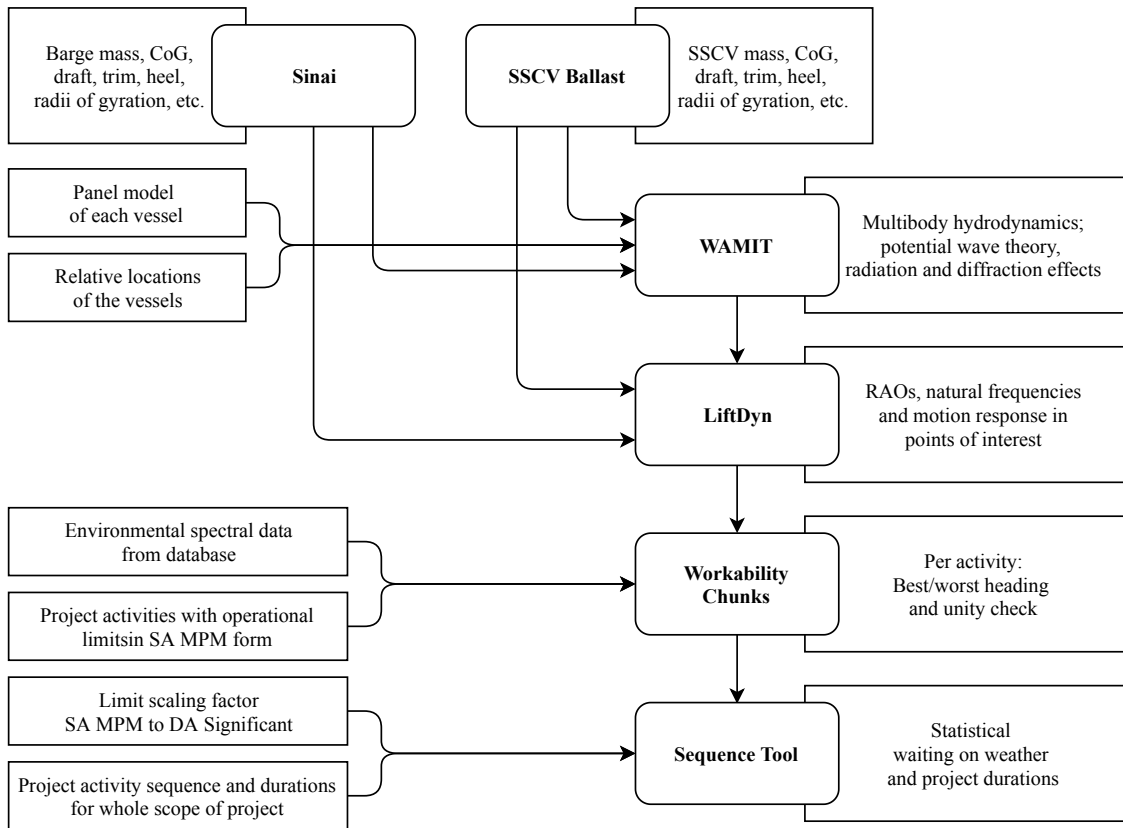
Barge mass, CoG, draft, trim, heel, radii of gyration, etc.

Sinai

SSCV Ballast

SSCV mass, CoG, draft, trim, heel, radii of gyration, etc.

Panel model of each vessel

Relative locations of the vessels

WAMIT

Multibody hydrodynamics; potential wave theory, radiation and diffraction effects

LiftDyn

RAOs, natural frequencies and motion response in points of interest

Environmental spectral data from database

Project activities with operational limitsin SA MPM form

Workability Chunks

Per activity: Best/worst heading and unity check

Limit scaling factor SA MPM to DA Significant

Project activity sequence and durations for whole scope of project

Sequence Tool

Statistical waiting on weather and project durations